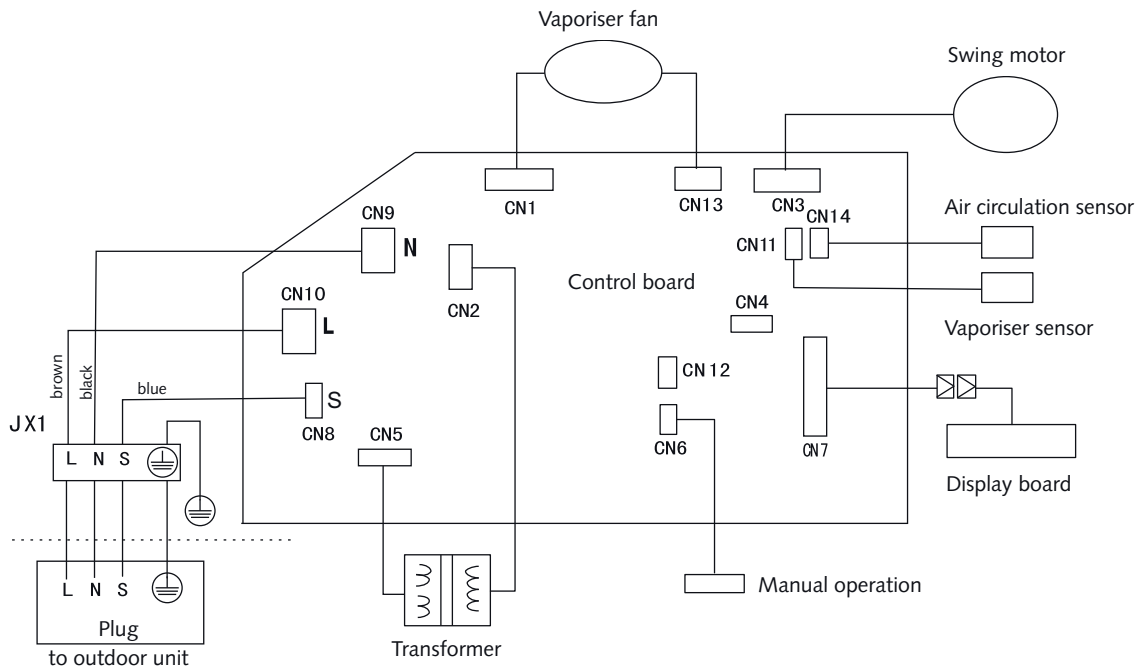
Vaporiser fan

Swing motor

CN1

CN13

CN3

CN14

Air circulation sensor

CN9

N

CN11

Control board

CN2

CN10

L

CN4

Vaporiser sensor

brown

black

blue

CN12

S

CN8

JX1

CN5

CN6

CN7

L N S

Display board

L N S

Manual operation

Plug
to outdoor unit

Transformer